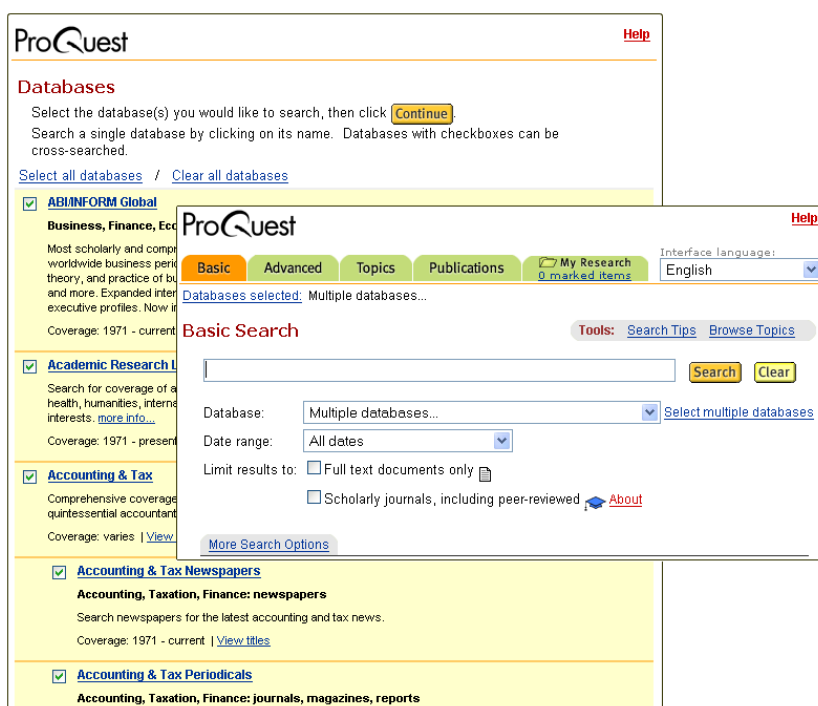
ProQuest

Help

Databases

Select the database(s) you would like to search, then click Continue.

Search a single database by clicking on its name. Databases with checkboxes can be cross-searched.

Select all databases / Clear all databases

ABI/INFORM Global

Business, Finance, Eco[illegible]

Most scholarly and compr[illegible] worldwide business perio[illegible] theory, and practice of bu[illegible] and more. Expanded inter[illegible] executive profiles. Now i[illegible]

Coverage: 1971 - current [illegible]

Academic Research L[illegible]

Search for coverage of a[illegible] health, humanities, interna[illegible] interests. more info...

Coverage: 1971 - present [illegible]

Accounting & Tax

Comprehensive coverage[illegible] quintessential accountan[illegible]

Coverage: varies | View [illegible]

Accounting & Tax Newspapers

Accounting, Taxation, Finance: newspapers

Search newspapers for the latest accounting and tax news.

Coverage: 1971 - current | View titles

Accounting & Tax Periodicals

Accounting, Taxation, Finance: journals, magazines, reports

ProQuest

Help

Basic | Advanced | Topics | Publications | My Research 0 marked items

Interface language:
English

Databases selected: Multiple databases...

Basic Search

Tools: Search Tips Browse Topics

Search Clear

Database: Multiple databases... Select multiple databases

Date range: All dates

Limit results to: Full text documents only

Scholarly journals, including peer-reviewed About

More Search Options